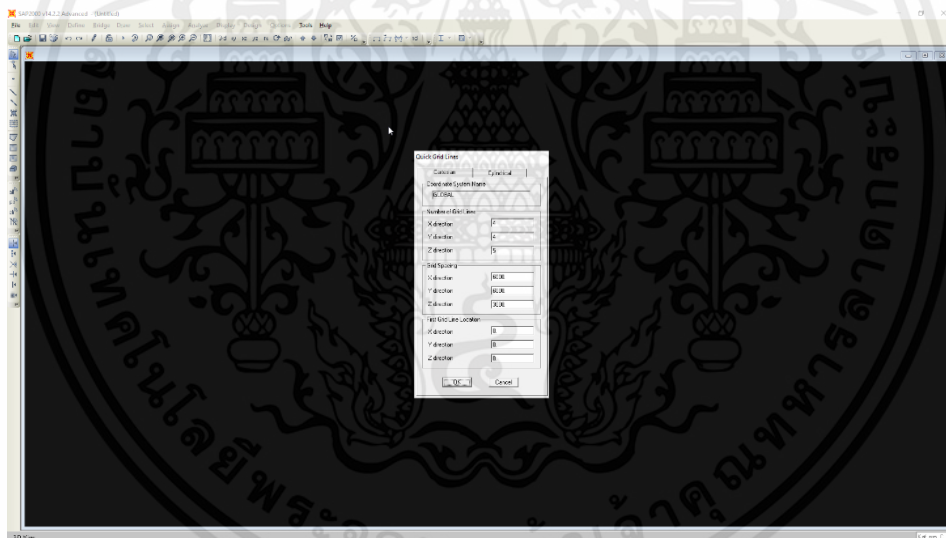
SAP2000 v14.2.2 Advanced (Untitled)

File Edit View Define Bridge Draw Select Assign Analyze Display Design Options Tools Help

Quick Grid Lines

Cartesian | Cylindrical

Coordinate System Name
GLOBAL

Number of Grid Lines
X direction 4
Y direction 4
Z direction 5

Grid Spacing
X direction 60.00
Y direction 60.00
Z direction 30.00

First Grid Line Location
X direction 0
Y direction 0
Z direction 0

OK Cancel

3D View

Kip, in